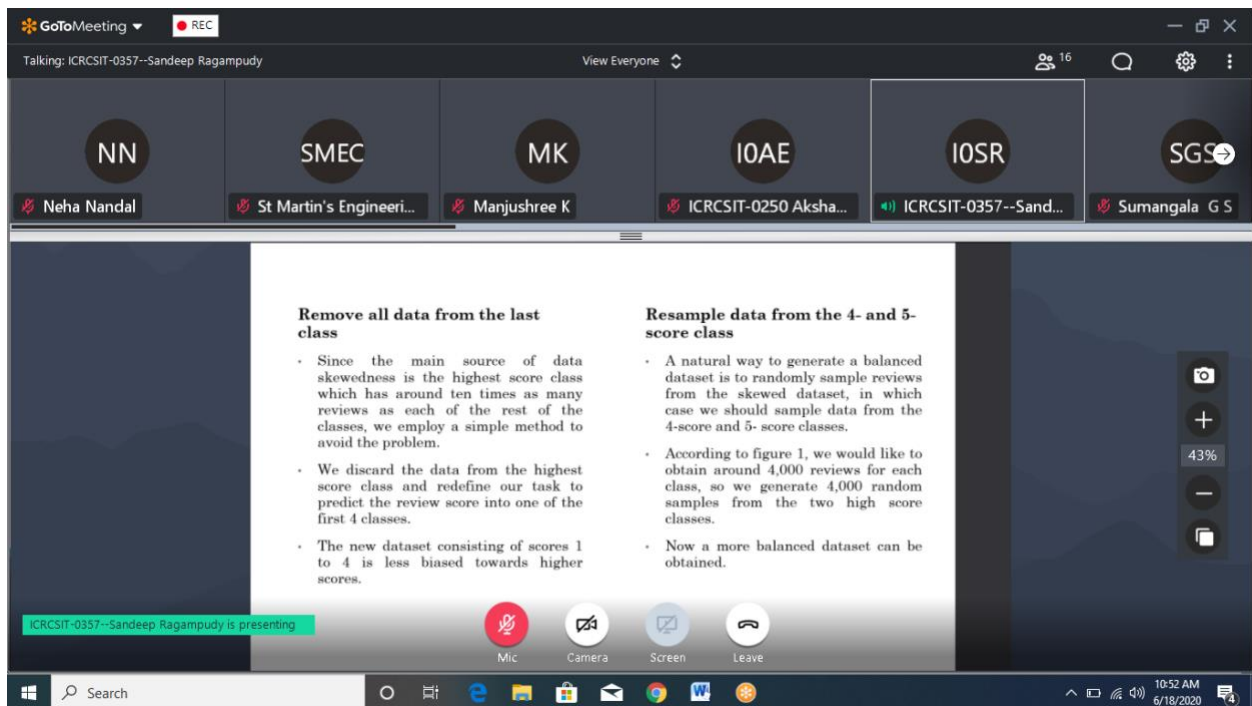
GoToMeeting ● REC

Talking: ICRCSIT-0357--Sandeep Ragampudy

View Everyone

16

NN
Neha Nandal

SMEC
St Martin's Engineeri...

MK
Manjushree K

I0AE
ICRCSIT-0250 Aksha...

I0SR
ICRCSIT-0357--Sand...

SGS
Sumangala G S

Remove all data from the last class

- Since the main source of data skewedness is the highest score class which has around ten times as many reviews as each of the rest of the classes, we employ a simple method to avoid the problem.

- We discard the data from the highest score class and redefine our task to predict the review score into one of the first 4 classes.

- The new dataset consisting of scores 1 to 4 is less biased towards higher scores.

Resample data from the 4- and 5-score class

- A natural way to generate a balanced dataset is to randomly sample reviews from the skewed dataset, in which case we should sample data from the 4-score and 5- score classes.

- According to figure 1, we would like to obtain around 4,000 reviews for each class, so we generate 4,000 random samples from the two high score classes.

- Now a more balanced dataset can be obtained.

43%

ICRCSIT-0357--Sandeep Ragampudy is presenting

Mic Camera Screen Leave

Search

10:52 AM
6/18/2020

4